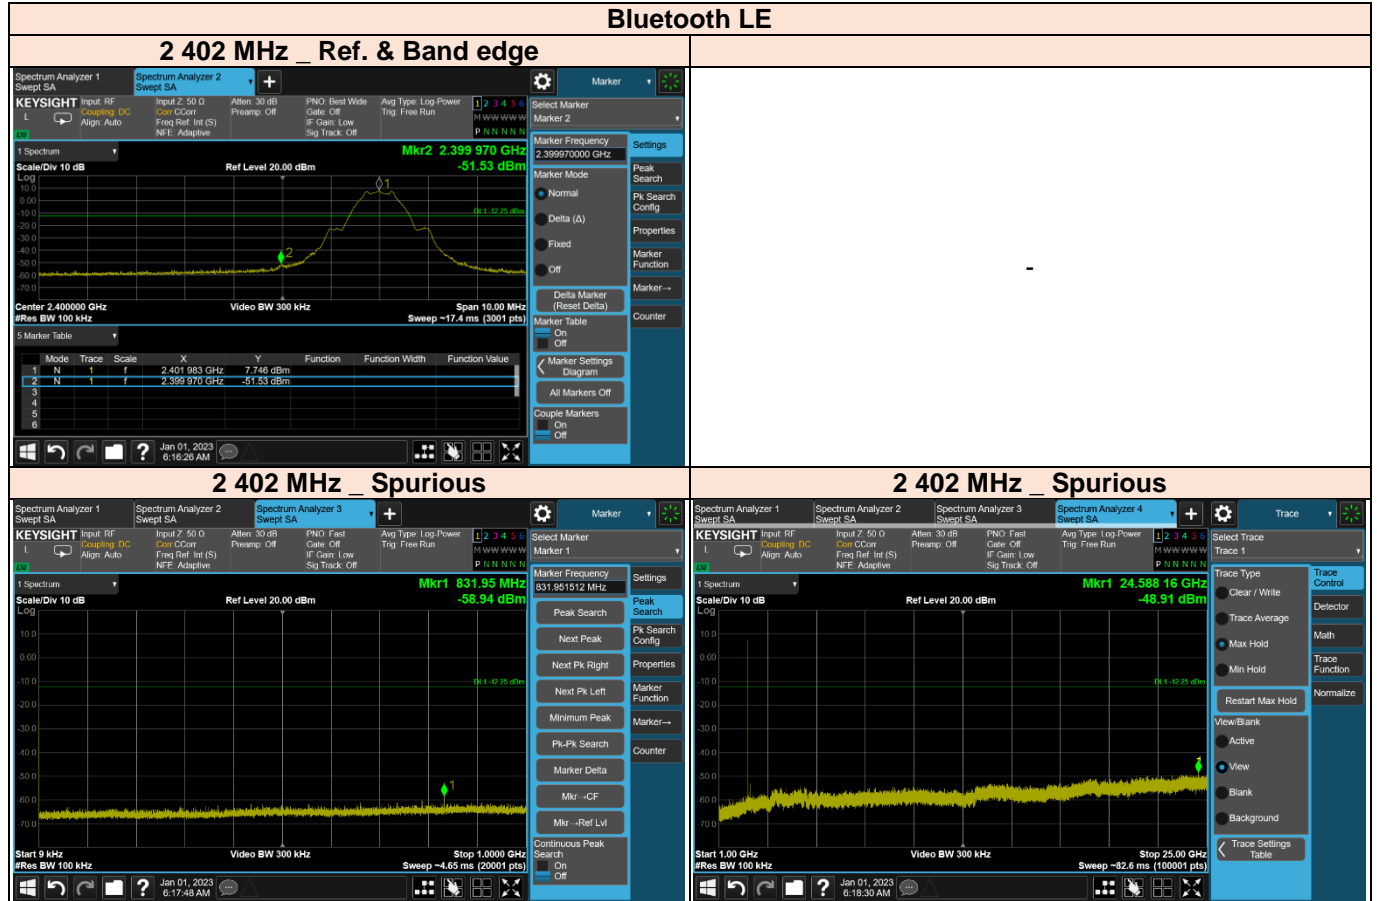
Bluetooth LE

2 402 MHz _ Ref. & Band edge

Spectrum Analyzer 1 Swept SA
Spectrum Analyzer 2 Swept SA
Marker
KEYSIGHT Input: RF Coupling: DC Align: Auto
Input Z: 50 Ω Corr CCorr Freq Ref: Int (S) NFE: Adaptive
Atten: 30 dB Preamp: Off
PNO: Best Wide Gate: Off IF Gain: Low Sig Track: Off
Avg Type: Log-Power Trig: Free Run
1 2 3 4 5 6
M WWWWW
P N N N N N
Select Marker
Marker 2
1 Spectrum
Mkr2 2.399 970 GHz
-51.53 dBm
Scale/Div 10 dB
Ref Level 20.00 dBm
Log
10.0
0.00
-10.0
-20.0
-30.0
-40.0
-50.0
-60.0
-70.0
DL1 -12.25 dBm
Center 2.400000 GHz
#Res BW 100 kHz
Video BW 300 kHz
Span 10.00 MHz
Sweep ~17.4 ms (3001 pts)
5 Marker Table

| | Mode | Trace | Scale | X | Y | Function | Function Width | Function Value |
|---|---|---|---|---|---|---|---|---|
| 1 | N | 1 | f | 2.401 983 GHz | 7.746 dBm | | | |
| 2 | N | 1 | f | 2.399 970 GHz | -51.53 dBm | | | |
| 3 | | | | | | | | |
| 4 | | | | | | | | |
| 5 | | | | | | | | |
| 6 | | | | | | | | |

Jan 01, 2023 6:16:26 AM
Marker Frequency
2.399970000 GHz
Settings
Peak Search
Pk Search Config
Properties
Marker Function
Marker→
Counter
Marker Mode
Normal
Delta (Δ)
Fixed
Off
Delta Marker (Reset Delta)
Marker Table
On
Off
Marker Settings Diagram
All Markers Off
Couple Markers
On
Off

-

2 402 MHz _ Spurious

Spectrum Analyzer 1 Swept SA
Spectrum Analyzer 2 Swept SA
Spectrum Analyzer 3 Swept SA
Marker
KEYSIGHT Input: RF Coupling: DC Align: Auto
Input Z: 50 Ω Corr CCorr Freq Ref: Int (S) NFE: Adaptive
Atten: 30 dB Preamp: Off
PNO: Fast Gate: Off IF Gain: Low Sig Track: Off
Avg Type: Log-Power Trig: Free Run
Select Marker
Marker 1
1 Spectrum
Mkr1 831.95 MHz
-58.94 dBm
Scale/Div 10 dB
Ref Level 20.00 dBm
Log
10.0
0.00
-10.0
-20.0
-30.0
-40.0
-50.0
-60.0
-70.0
DL1 -12.25 dBm
Start 9 kHz
#Res BW 100 kHz
Video BW 300 kHz
Stop 1.0000 GHz
Sweep ~4.65 ms (20001 pts)
Jan 01, 2023 6:17:48 AM
Marker Frequency
831.951512 MHz
Settings
Peak Search
Pk Search Config
Properties
Marker Function
Marker→
Counter
Peak Search
Next Peak
Next Pk Right
Next Pk Left
Minimum Peak
Pk-Pk Search
Marker Delta
Mkr→CF
Mkr→Ref Lvl
Continuous Peak Search
On
Off

2 402 MHz _ Spurious

Spectrum Analyzer 1 Swept SA
Spectrum Analyzer 2 Swept SA
Spectrum Analyzer 3 Swept SA
Spectrum Analyzer 4 Swept SA
Trace
KEYSIGHT Input: RF Coupling: DC Align: Auto
Input Z: 50 Ω Corr CCorr Freq Ref: Int (S) NFE: Adaptive
Atten: 30 dB Preamp: Off
PNO: Fast Gate: Off IF Gain: Low Sig Track: Off
Avg Type: Log-Power Trig: Free Run
Select Trace
Trace 1
1 Spectrum
Mkr1 24.588 16 GHz
-48.91 dBm
Scale/Div 10 dB
Ref Level 20.00 dBm
Log
10.0
0.00
-10.0
-20.0
-30.0
-40.0
-50.0
-60.0
-70.0
DL1 -12.25 dBm
Start 1.00 GHz
#Res BW 100 kHz
Video BW 300 kHz
Stop 25.00 GHz
Sweep ~82.6 ms (100001 pts)
Jan 01, 2023 6:18:30 AM
Trace Type
Clear / Write
Trace Average
Max Hold
Min Hold
Restart Max Hold
View/Blank
Active
View
Blank
Background
Trace Settings Table
Trace Control
Detector
Math
Trace Function
Normalize